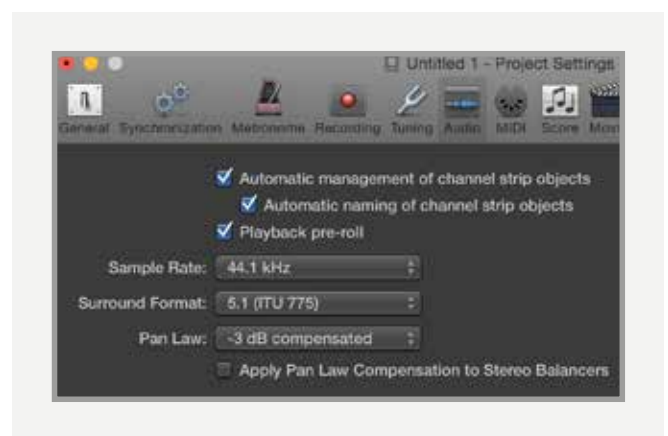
Untitled 1 - Project Settings

General Synchronization Metronome Recording Tuning Audio MIDI Score Mov

Automatic management of channel strip objects
Automatic naming of channel strip objects
Playback pre-roll

Sample Rate: 44.1 kHz
Surround Format: 5.1 (ITU 775)
Pan Law: -3 dB compensated
Apply Pan Law Compensation to Stereo Balancers